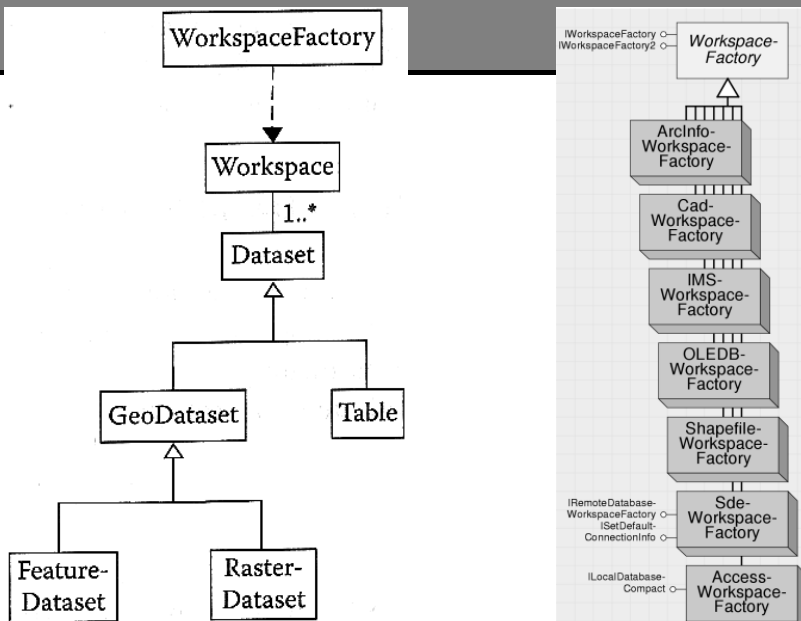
WorkspaceFactory

Workspace

1..*

Dataset

GeoDataset

Table

Feature-Dataset

Raster-Dataset

IWorkspaceFactory
IWorkspaceFactory2

Workspace-Factory

ArcInfo-Workspace-Factory

Cad-Workspace-Factory

IMS-Workspace-Factory

OLEDB-Workspace-Factory

Shapefile-Workspace-Factory

IRemoteDatabase-WorkspaceFactory
ISetDefault-ConnectionInfo

Sde-Workspace-Factory

ILocalDatabase-Compact

Access-Workspace-Factory